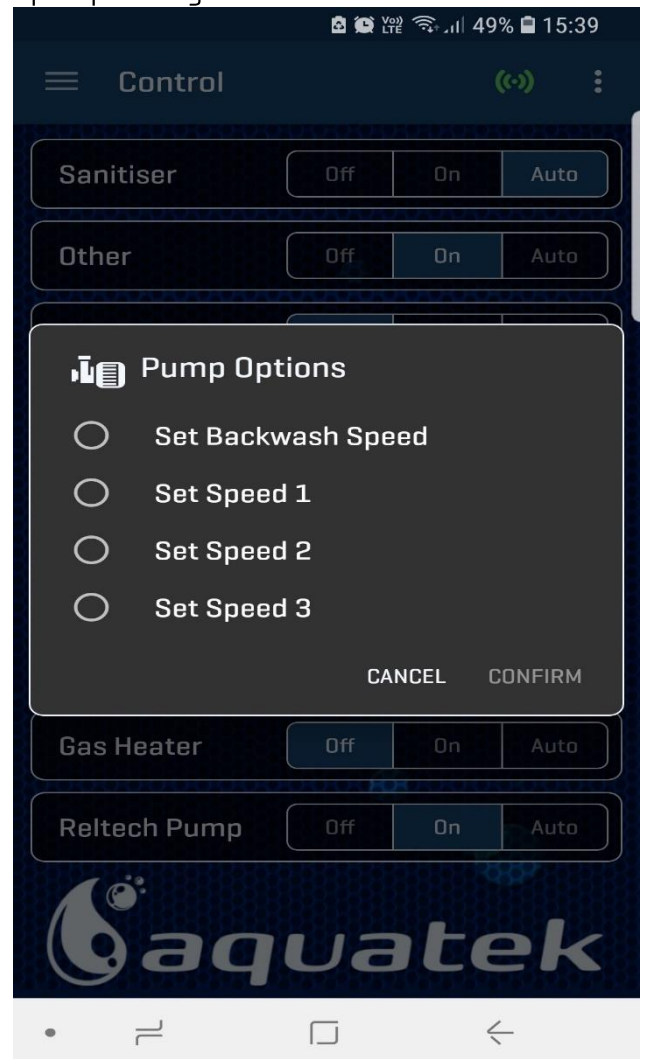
Vo) LTE 49% 15:39

Control

Sanitiser Off On Auto

Other Off On Auto

Pump Options

Set Backwash Speed

Set Speed 1

Set Speed 2

Set Speed 3

CANCEL CONFIRM

Gas Heater Off On Auto

Reltech Pump Off On Auto

aquatek